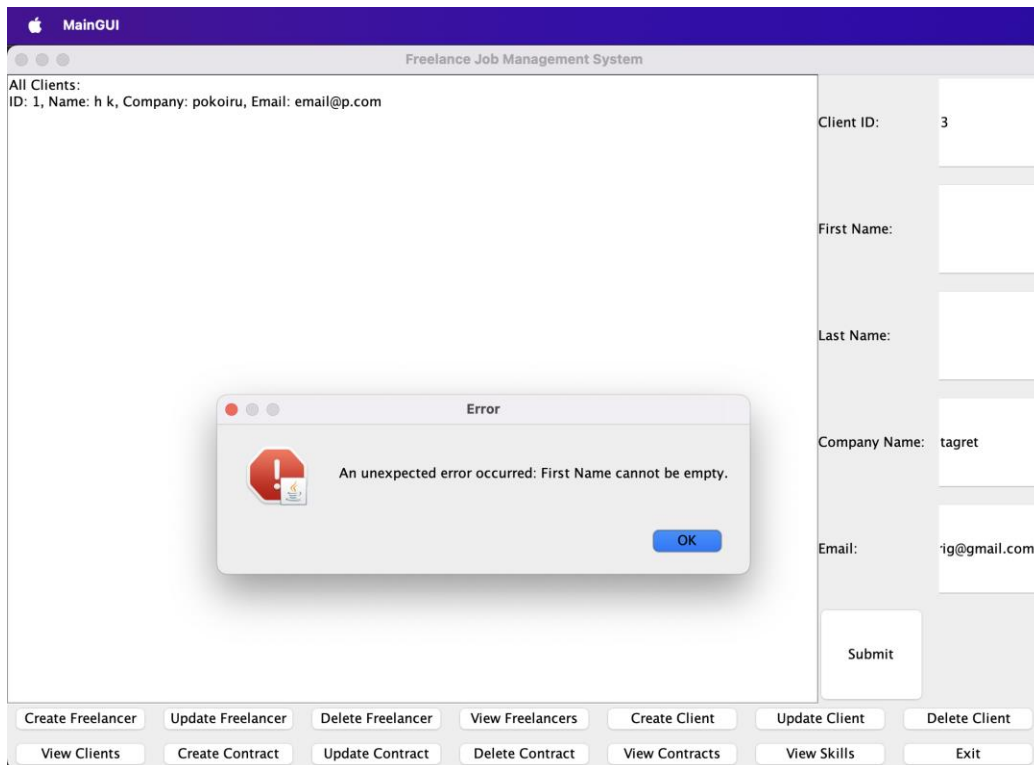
MainGUI

Freelance Job Management System

All Clients:
ID: 1, Name: h k, Company: pokoiru, Email: email@p.com

Client ID: 3

First Name:

Last Name:

Company Name: tagret

Email: rig@gmail.com

Submit

Error

An unexpected error occurred: First Name cannot be empty.

OK

Create Freelancer
Update Freelancer
Delete Freelancer
View Freelancers
Create Client
Update Client
Delete Client
View Clients
Create Contract
Update Contract
Delete Contract
View Contracts
View Skills
Exit